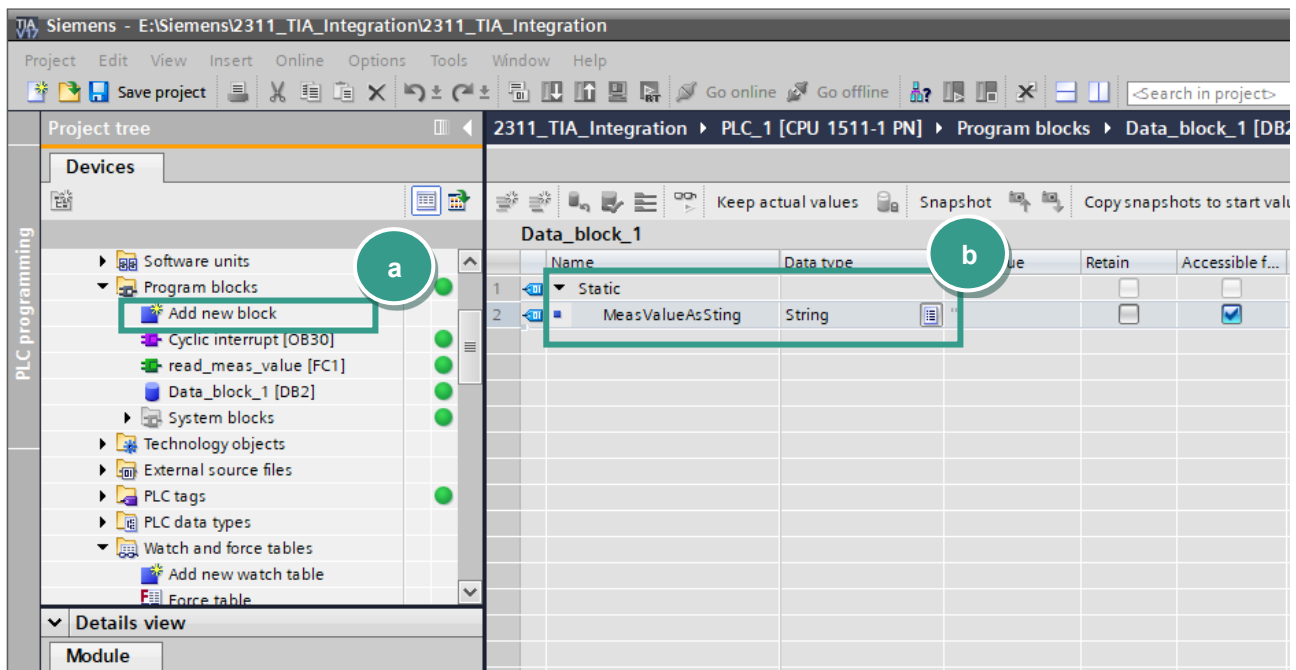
TIA Siemens - E:\Siemens\2311_TIA_Integration\2311_TIA_Integration

Project Edit View Insert Online Options Tools Window Help

Save project Go online Go offline <Search in project>

PLC programming

Project tree

Devices

Software units
Program blocks
Add new block
Cyclic interrupt [OB30]
read_meas_value [FC1]
Data_block_1 [DB2]
System blocks
Technology objects
External source files
PLC tags
PLC data types
Watch and force tables
Add new watch table
Force table

Details view

Module

a

2311_TIA_Integration ▸ PLC_1 [CPU 1511-1 PN] ▸ Program blocks ▸ Data_block_1 [DB2

Keep actual values Snapshot Copy snapshots to start valu

Data_block_1

b

| | Name | Data type | ue | Retain | Accessible f... |
|---|---|---|---|---|---|
| 1 | Static | | | | |
| 2 | MeasValueAsSting | String | '' | | |